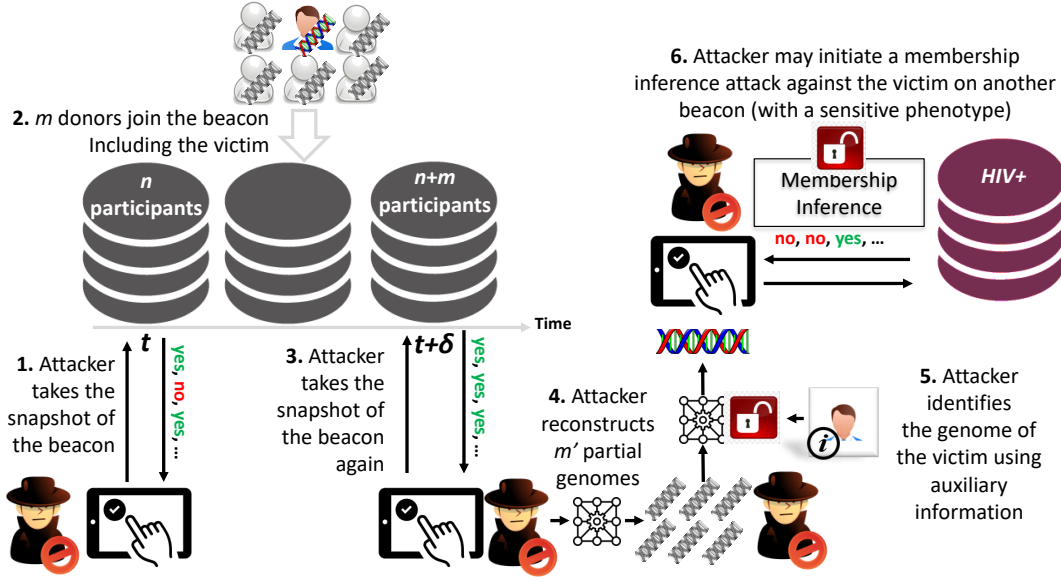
2. *m* donors join the beacon Including the victim

*n* participants

*n+m* participants

Time

*t*

yes, no, yes, ...

*t+δ*

yes, yes, yes, ...

1. Attacker takes the snapshot of the beacon

3. Attacker takes the snapshot of the beacon again

4. Attacker reconstructs *m'* partial genomes

5. Attacker identifies the genome of the victim using auxiliary information

6. Attacker may initiate a membership inference attack against the victim on another beacon (with a sensitive phenotype)

Membership Inference

HIV+

no, no, yes, ...